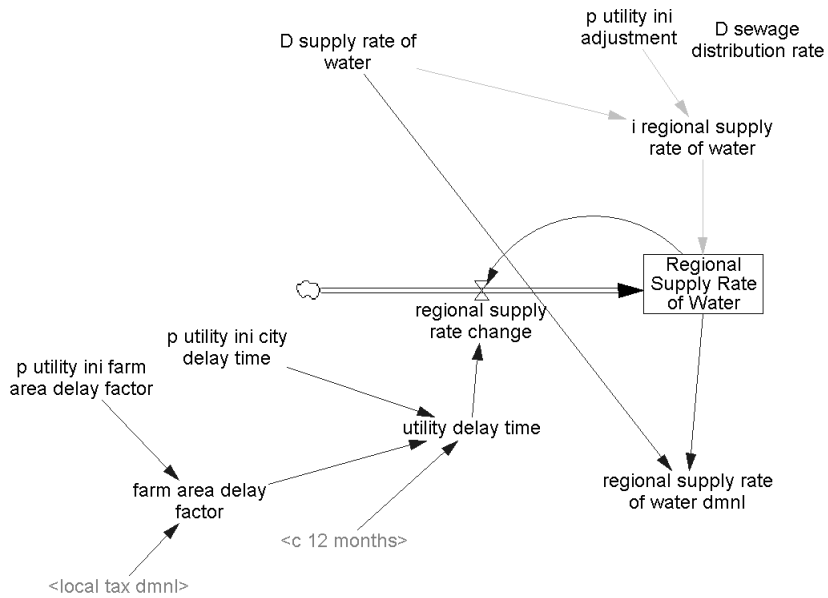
p utility ini adjustment

D sewage distribution rate

D supply rate of water

i regional supply rate of water

Regional Supply Rate of Water

regional supply rate change

p utility ini city delay time

p utility ini farm area delay factor

utility delay time

regional supply rate of water dmnl

farm area delay factor

<c 12 months>

<local tax dmnl>